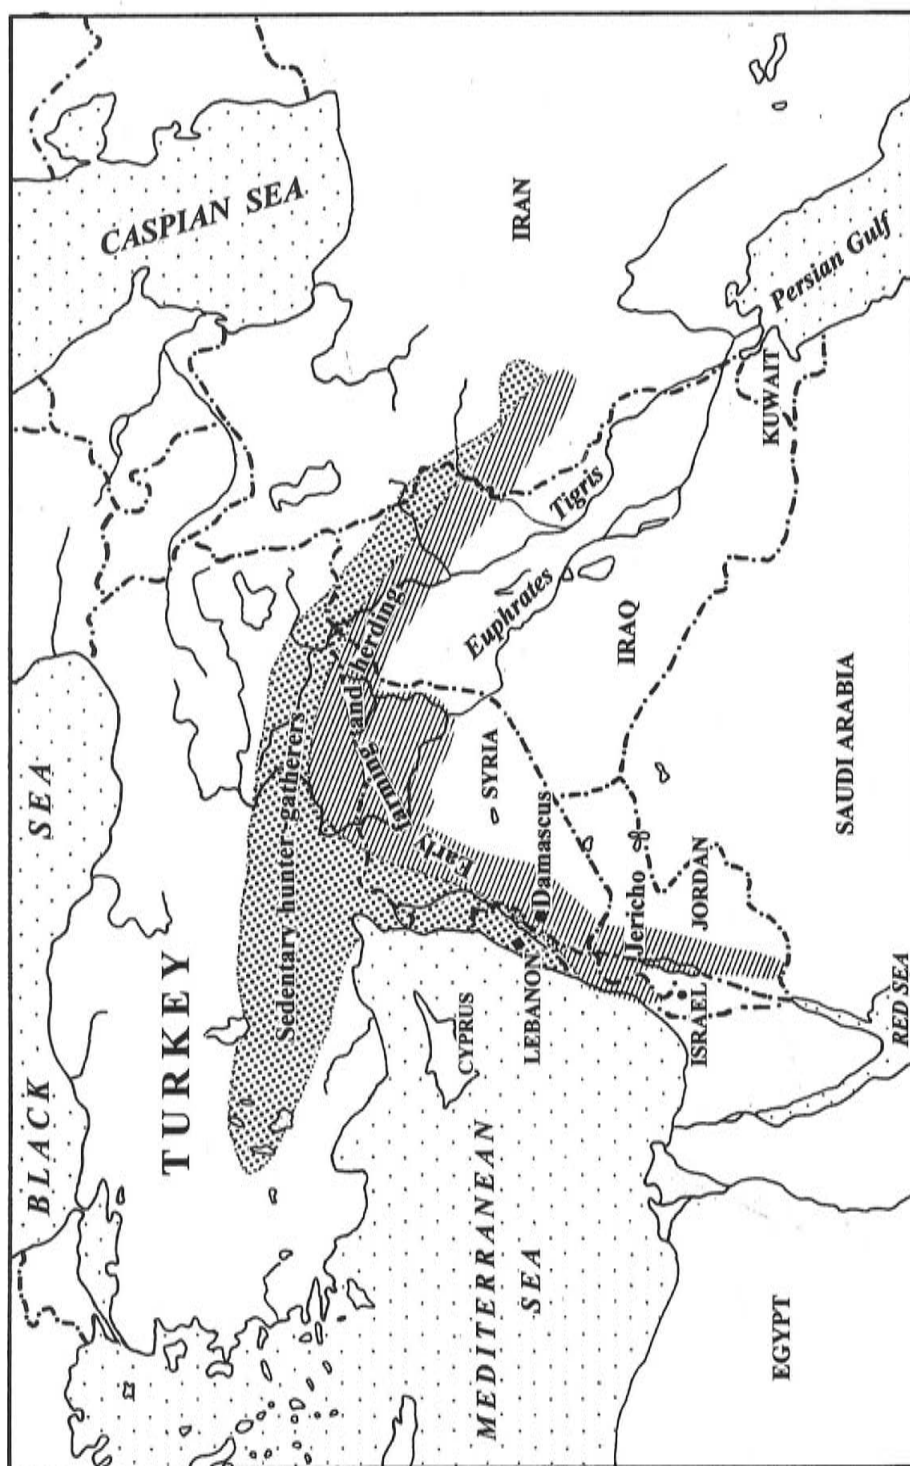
BLACK SEA
CASPIAN SEA
IRAN
TURKEY
Sedentary hunter-gatherers
Early farming and herding
Tigris
Euphrates
IRAQ
SYRIA
Damascus
Jericho
KUWAIT
Persian Gulf
SAUDI ARABIA
JORDAN
ISRAEL
LEBANON
CYPRUS
MEDITERRANEAN SEA
RED SEA
EGYPT